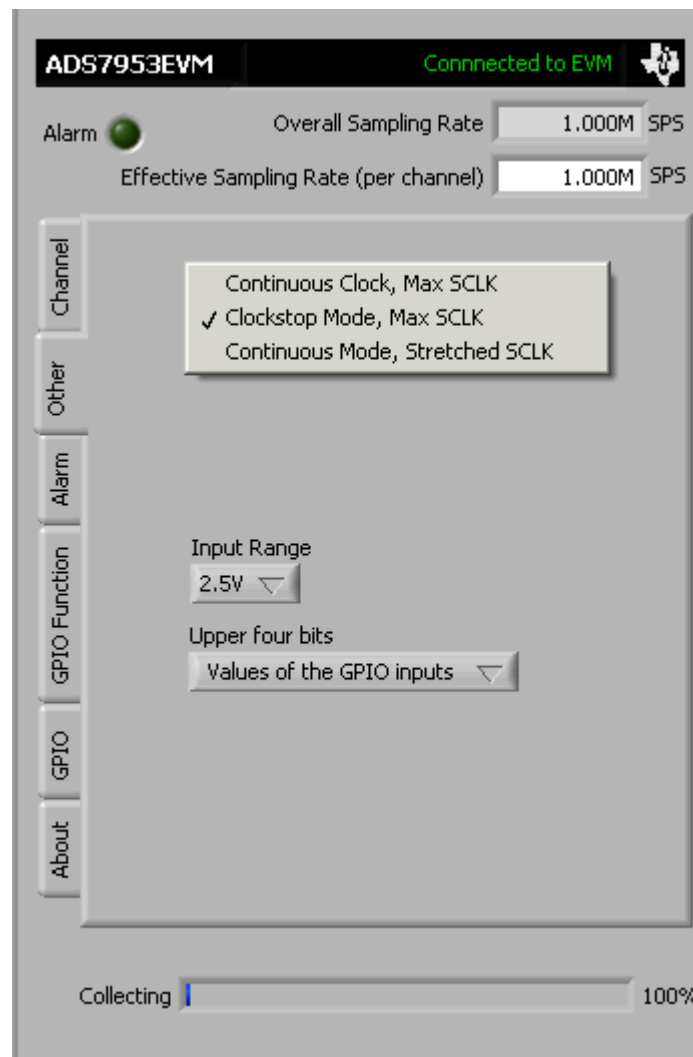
ADS7953EVM

Connnected to EVM

Alarm

Overall Sampling Rate 1.000M SPS

Effective Sampling Rate (per channel) 1.000M SPS

Channel

Other

Alarm

GPIO Function

GPIO

About

Continuous Clock, Max SCLK

✓ Clockstop Mode, Max SCLK

Continuous Mode, Stretched SCLK

Input Range

2.5V

Upper four bits

Values of the GPIO inputs

Collecting

100%